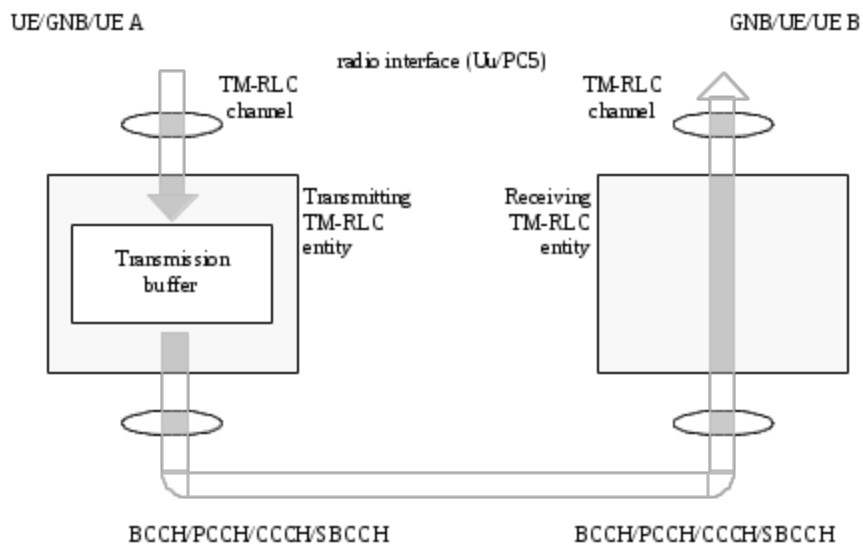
UE/GNB/UE A

GNB/UE/UE B

radio interface (Uu/PC5)

TM-RLC channel

TM-RLC channel

Transmitting TM-RLC entity

Receiving TM-RLC entity

Transmission buffer

BCCH/PCCH/CCCH/SBCCH

BCCH/PCCH/CCCH/SBCCH